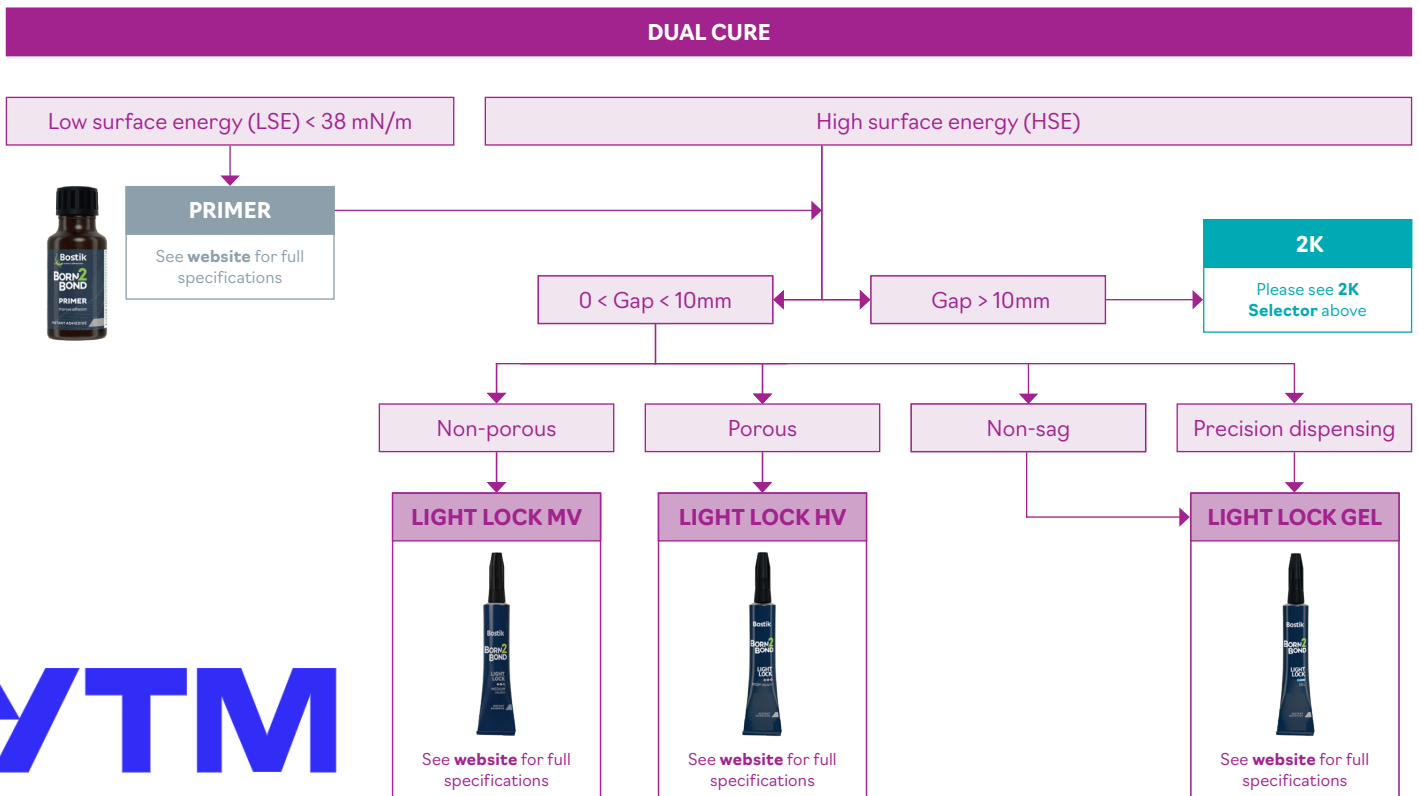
DUAL CURE

Low surface energy (LSE) < 38 mN/m

High surface energy (HSE)

Bostik
BORN 2 BOND
PRIMER

PRIMER

See **website** for full specifications

2K

Please see **2K Selector** above

0 < Gap < 10mm

Gap > 10mm

Non-porous

Porous

Non-sag

Precision dispensing

LIGHT LOCK MV

LIGHT LOCK HV

LIGHT LOCK GEL

Bostik
BORN 2 BOND
LIGHT LOCK

See **website** for full specifications

Bostik
BORN 2 BOND
LIGHT LOCK

See **website** for full specifications

Bostik
BORN 2 BOND
LIGHT LOCK

See **website** for full specifications

YTM